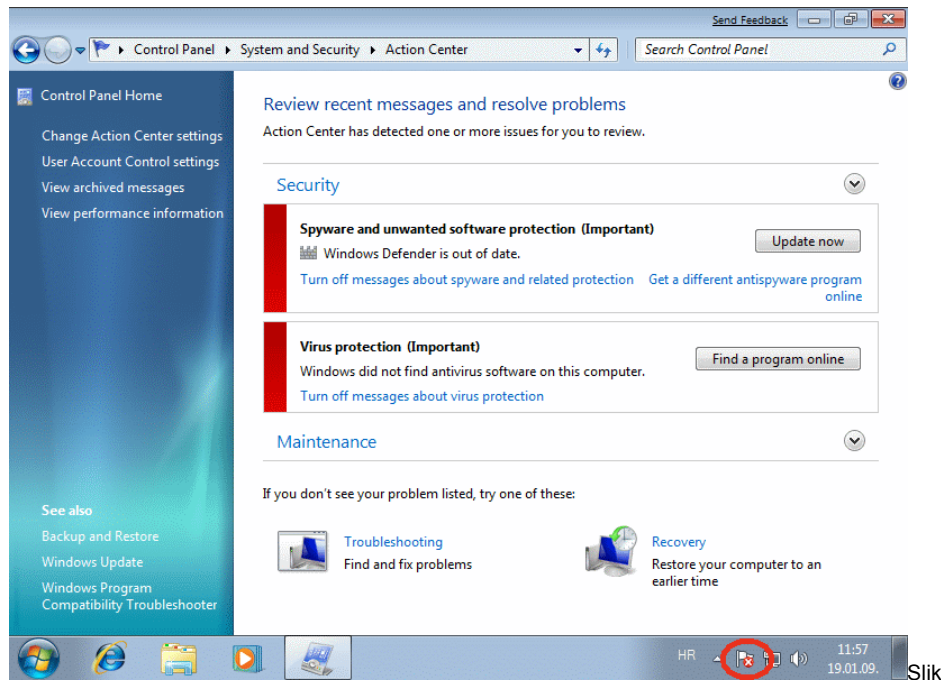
Send Feedback

Control Panel ▸ System and Security ▸ Action Center

Search Control Panel

Control Panel Home

Change Action Center settings
User Account Control settings
View archived messages
View performance information

Review recent messages and resolve problems
Action Center has detected one or more issues for you to review.

Security

Spyware and unwanted software protection (Important)
Windows Defender is out of date.
Update now
Turn off messages about spyware and related protection
Get a different antispyware program online

Virus protection (Important)
Windows did not find antivirus software on this computer.
Find a program online
Turn off messages about virus protection

Maintenance

If you don't see your problem listed, try one of these:

Troubleshooting
Find and fix problems

Recovery
Restore your computer to an earlier time

See also
Backup and Restore
Windows Update
Windows Program Compatibility Troubleshooter

HR
11:57
19.01.09.

Slik